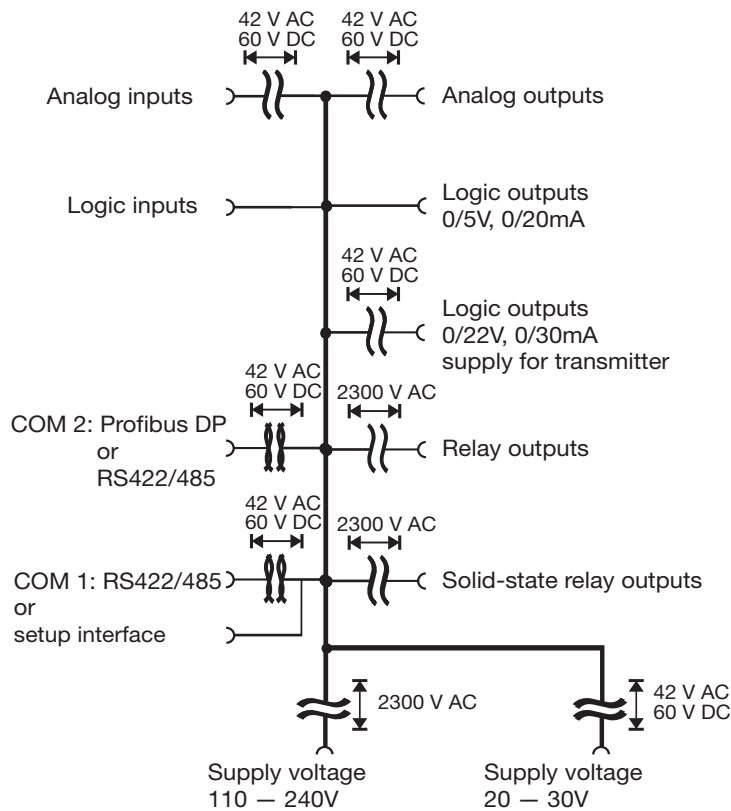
42 V AC
60 V DC

42 V AC
60 V DC

Analog inputs

Analog outputs

Logic inputs

Logic outputs
0/5V, 0/20mA

42 V AC
60 V DC

Logic outputs
0/22V, 0/30mA
supply for transmitter

42 V AC
60 V DC

2300 V AC

COM 2: Profibus DP
or
RS422/485

Relay outputs

42 V AC
60 V DC

2300 V AC

COM 1: RS422/485
or
setup interface

Solid-state relay outputs

2300 V AC

42 V AC
60 V DC

Supply voltage
110 — 240V

Supply voltage
20 — 30V